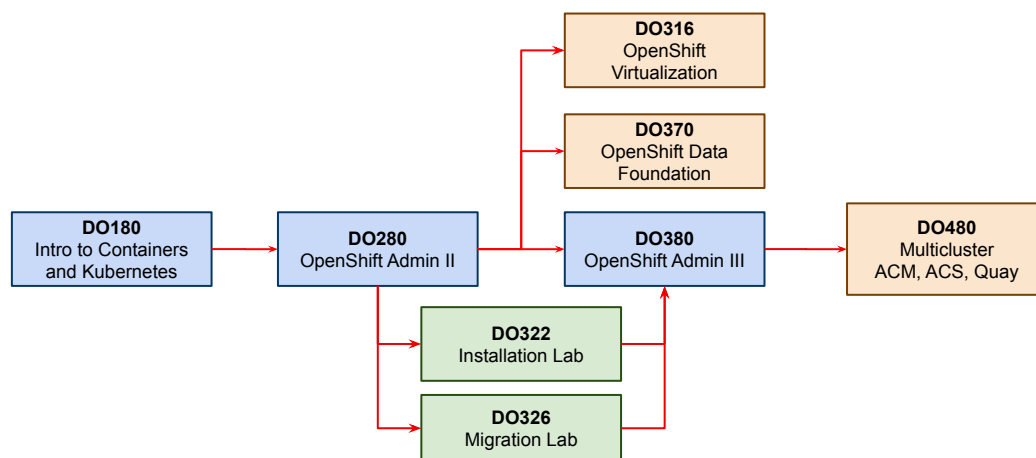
**DO316**
OpenShift Virtualization

**DO370**
OpenShift Data Foundation

**DO180**
Intro to Containers and Kubernetes

**DO280**
OpenShift Admin II

**DO380**
OpenShift Admin III

**DO480**
Multicluster ACM, ACS, Quay

**DO322**
Installation Lab

**DO326**
Migration Lab